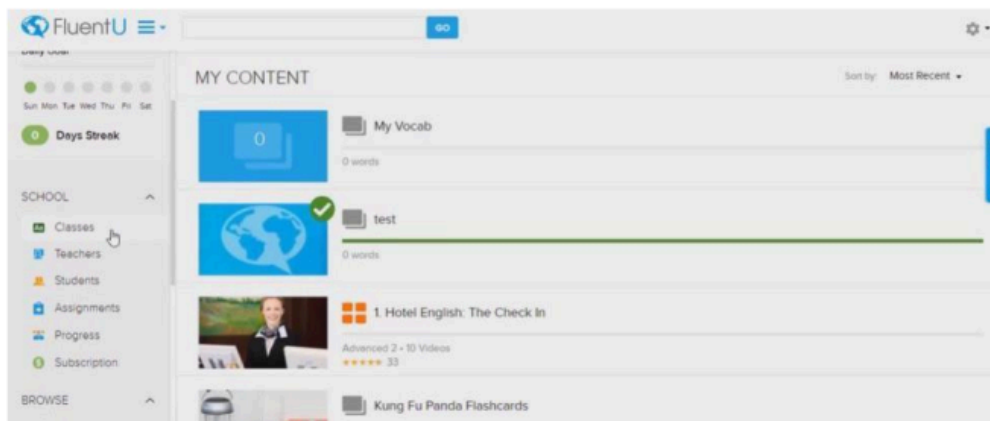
FluentU

GO

Daily Goal

Sun Mon Tue Wed Thu Fri Sat

0 Days Streak

SCHOOL

Classes

Teachers

Students

Assignments

Progress

Subscription

BROWSE

MY CONTENT

Sort by: Most Recent

0

My Vocab

0 words

test

0 words

1. Hotel English: The Check In

Advanced 2 • 10 Videos

★★★★★ 33

Kung Fu Panda Flashcards